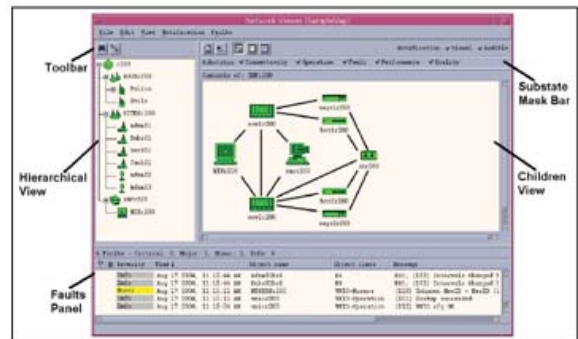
Network Viewer [SampleMap]

File Edit View Metalocation Tools

Toolbar

Substate Mask Bar

Substate ✓Connectivity ✓Operation ✓Fault ✓Performance ✓Quality

Contents of: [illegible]

Hierarchical View

Children View

Faults Panel

Faults - Critical 0, Major 1, Minor 1, Info 4

Severity | Time | Object name | Object class | Message

Info | Aug 17 2006, 11:15:44 am
Info | Aug 17 2006, 11:15:44 am
Minor | Aug 17 2006, 11:11:11 am
Info | Aug 17 2006, 11:11:11 am
Info | Aug 17 2006, 11:10:54 am